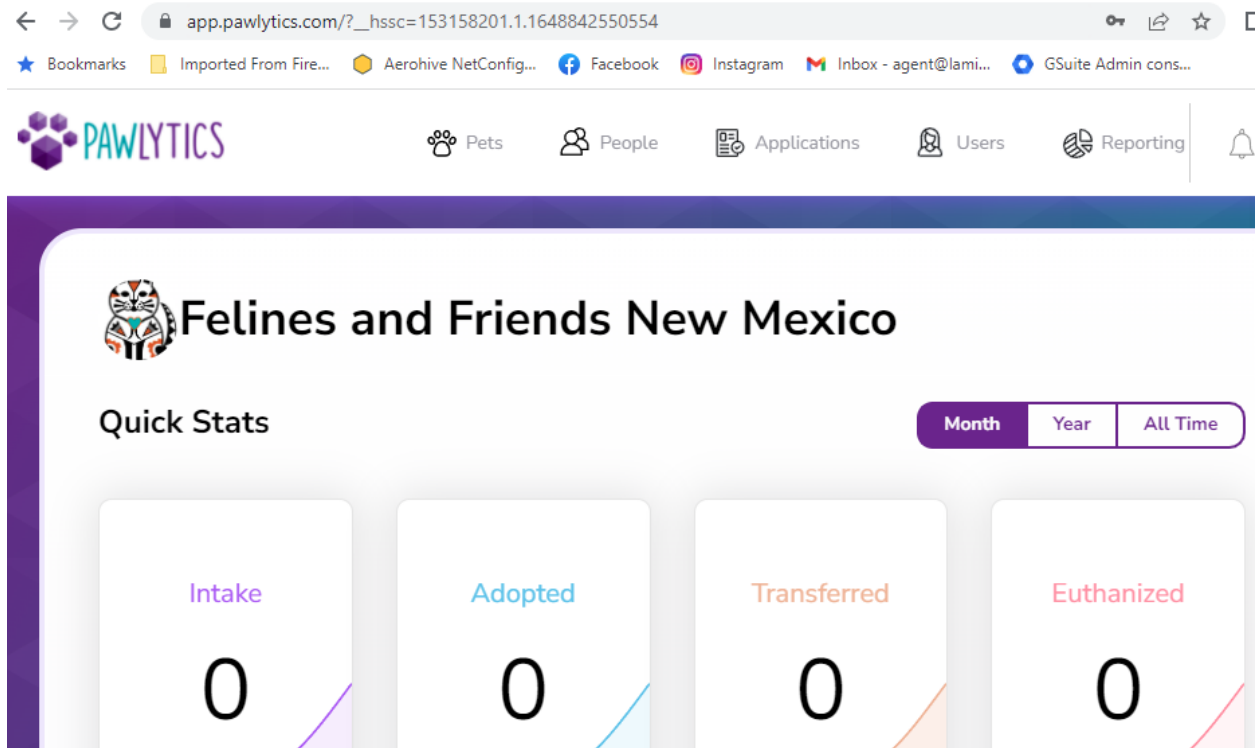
app.pawlytics.com/?__hssc=153158201.1.1648842550554

Bookmarks Imported From Fire... Aerohive NetConfig... Facebook Instagram Inbox - agent@lami... GSuite Admin cons...

PAWLYTICS

Pets People Applications Users Reporting

Felines and Friends New Mexico

Quick Stats

Month Year All Time

Intake
0

Adopted
0

Transferred
0

Euthanized
0